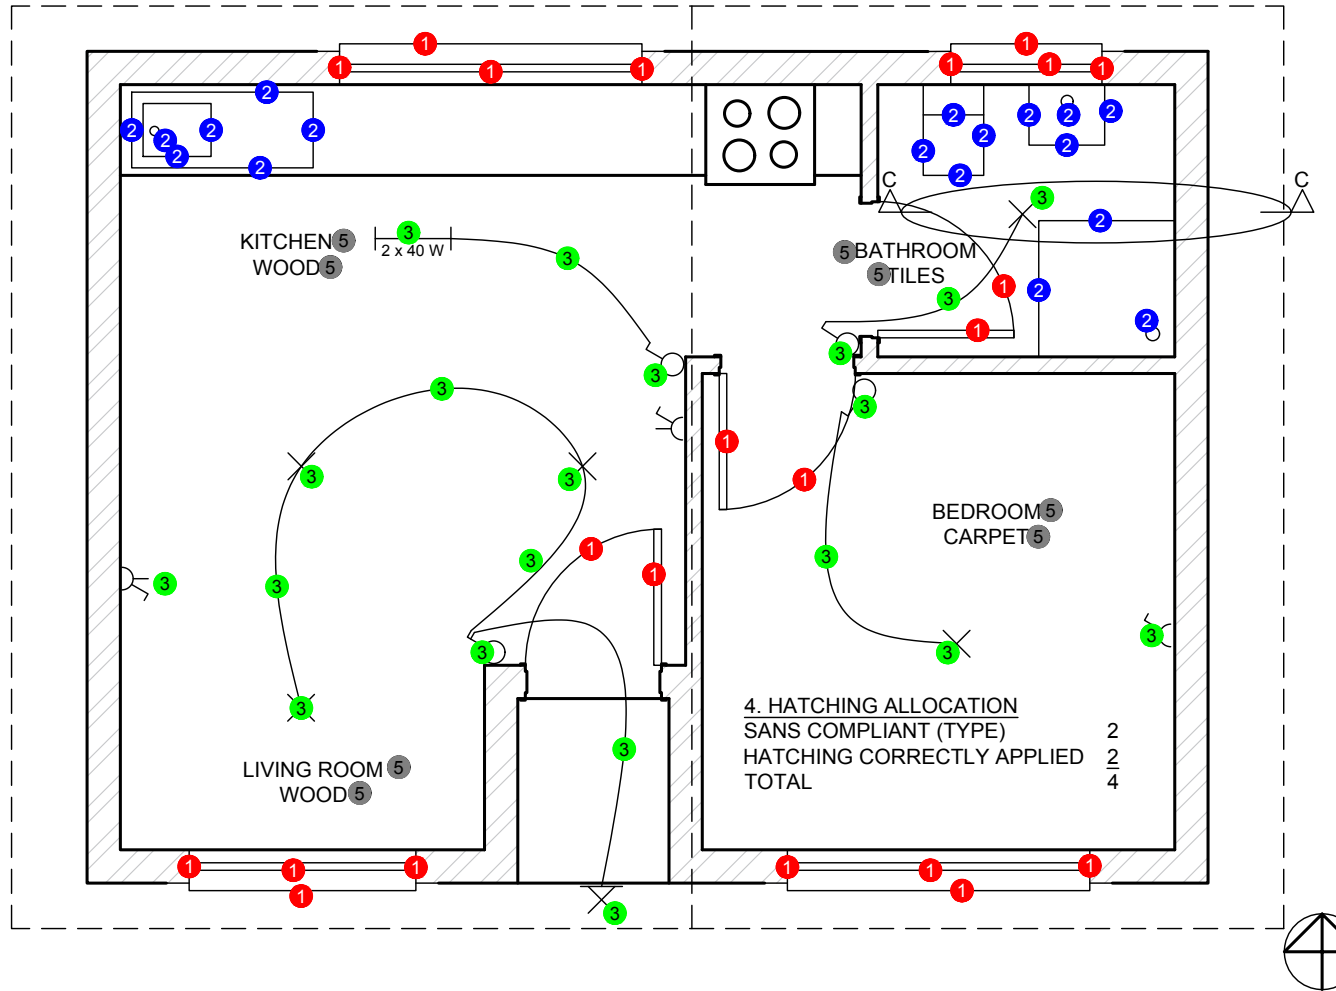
1
1 1 1
1
1 1 1
2
2 2 2 2
2 2
2
2 2
2 2 2
2
2
C
C
3
2
KITCHEN 5
WOOD 5
3
2 x 40 W
3
5 BATHROOM
5 TILES
3
1
2
1
2
3
3
3
1
3
3
3
3
1
1
3
3
3
1
1
BEDROOM 5
CARPET 5
3
3
3
3
3
4. HATCHING ALLOCATION
SANS COMPLIANT (TYPE) 2
HATCHING CORRECTLY APPLIED 2
TOTAL 4
3
LIVING ROOM 5
WOOD 5
1 1 1
1
1 1 1
1
3